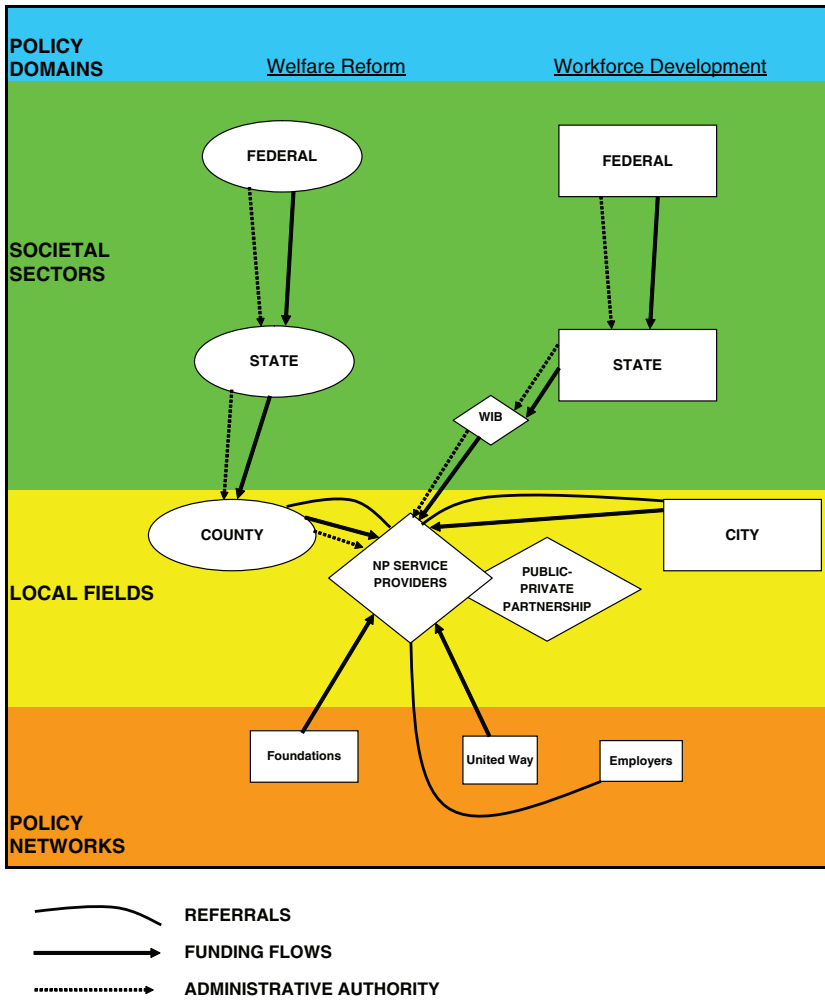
POLICY DOMAINS

Welfare Reform

Workforce Development

SOCIETAL SECTORS

FEDERAL

FEDERAL

STATE

STATE

WIB

LOCAL FIELDS

COUNTY

NP SERVICE PROVIDERS

PUBLIC-PRIVATE PARTNERSHIP

CITY

POLICY NETWORKS

Foundations

United Way

Employers

REFERRALS

FUNDING FLOWS

ADMINISTRATIVE AUTHORITY